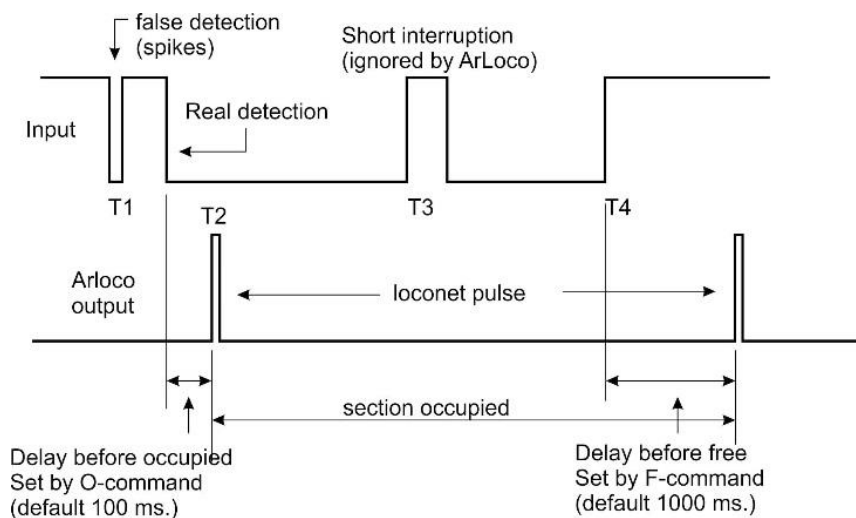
false detection
(spikes)

Short interruption
(ignored by ArLoco)

Input

Real detection

T1

T2

T3

T4

Arloco
output

loconet pulse

section occupied

Delay before occupied
Set by O-command
(default 100 ms.)

Delay before free
Set by F-command
(default 1000 ms.)